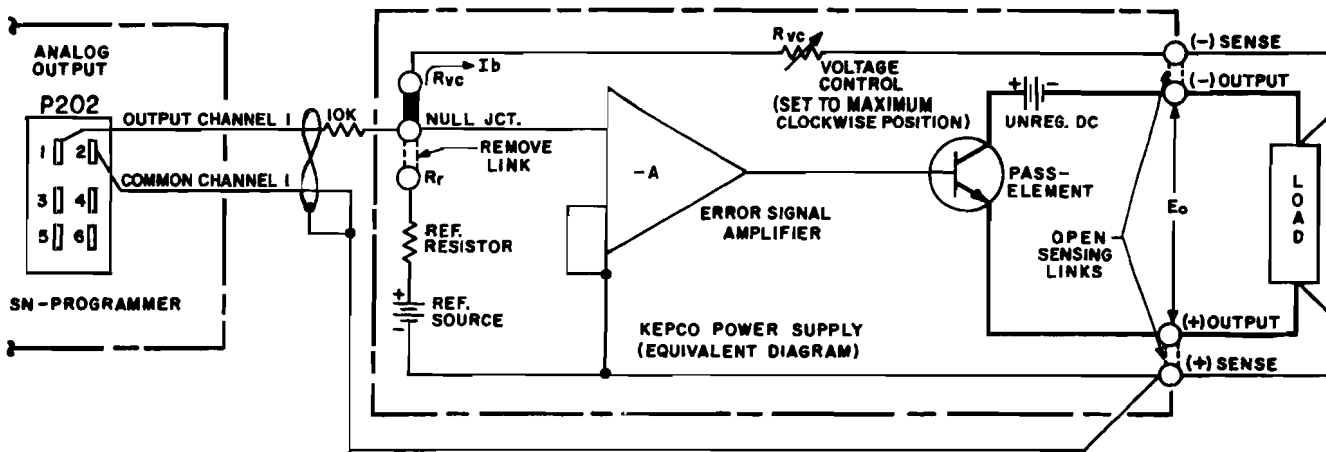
ANALOG OUTPUT

P202

1 2

3 4

5 6

SN-PROGRAMMER

OUTPUT CHANNEL 1

COMMON CHANNEL 1

10K

$R_{vc}$

Ib

NULL JCT.

REMOVE LINK

$R_r$

REF. RESISTOR

REF. SOURCE

$R_{vc}$

VOLTAGE CONTROL (SET TO MAXIMUM CLOCKWISE POSITION)

-A

ERROR SIGNAL AMPLIFIER

KEPCO POWER SUPPLY (EQUIVALENT DIAGRAM)

UNREG. DC

PASS-ELEMENT

OPEN SENSING LINKS

$E_o$

(-) SENSE

(-) OUTPUT

(+) OUTPUT

(+) SENSE

LOAD